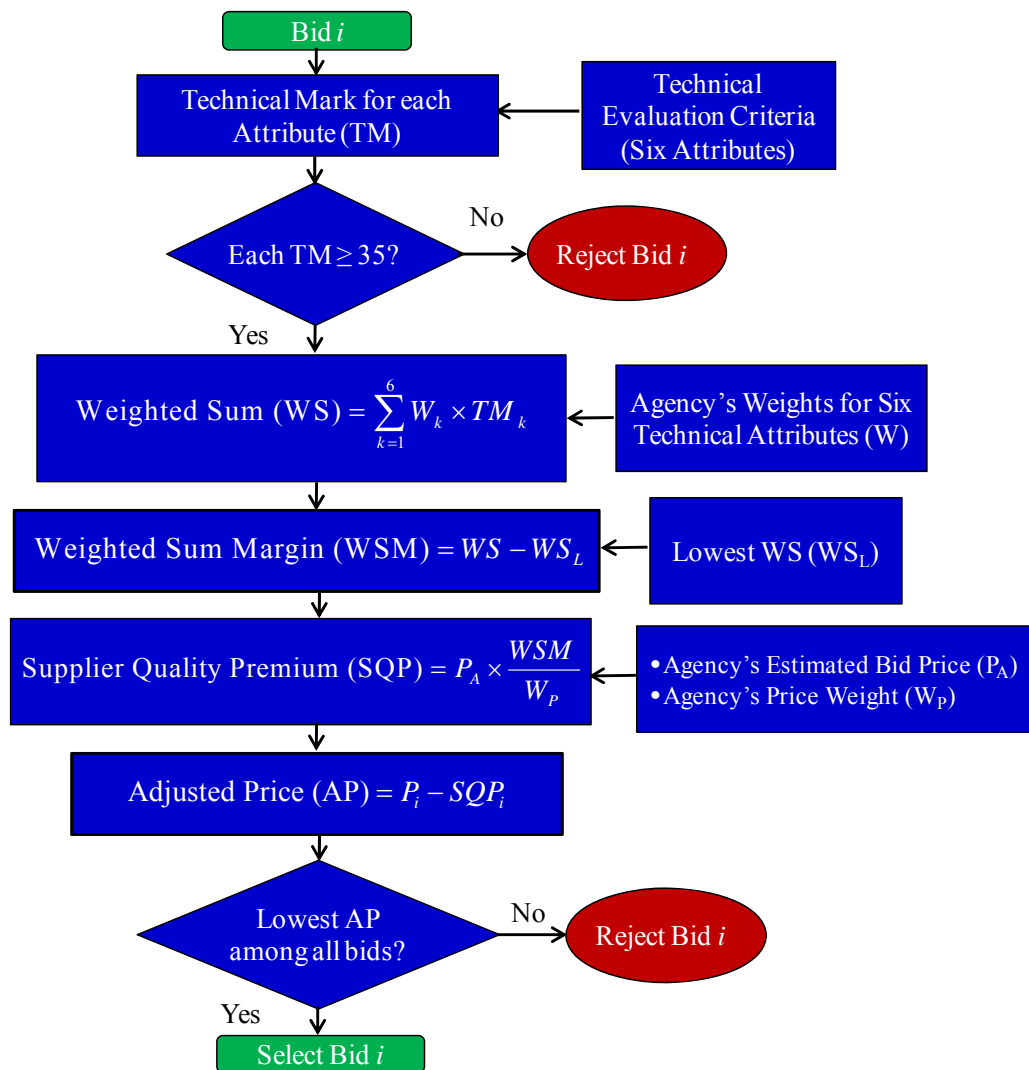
Bid $i$

Technical Mark for each Attribute (TM)

Technical Evaluation Criteria (Six Attributes)

Each TM $\geq$ 35?

No

Reject Bid $i$

Yes

Weighted Sum (WS) $= \sum_{k=1}^{6} W_k \times TM_k$

Agency's Weights for Six Technical Attributes (W)

Weighted Sum Margin (WSM) $= WS - WS_L$

Lowest WS (WS$_L$)

Supplier Quality Premium (SQP) $= P_A \times \frac{WSM}{W_P}$

• Agency's Estimated Bid Price (P$_A$)
• Agency's Price Weight (W$_P$)

Adjusted Price (AP) $= P_i - SQP_i$

Lowest AP among all bids?

No

Reject Bid $i$

Yes

Select Bid $i$